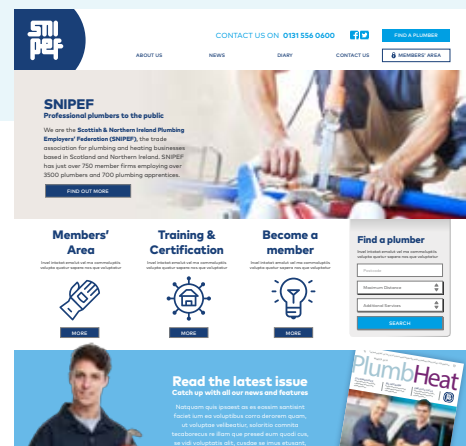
SNIPEF

CONTACT US ON 0131 556 0600

FIND A PLUMBER

ABOUT US NEWS DIARY CONTACT US

MEMBERS' AREA

SNIPEF
Professional plumbers to the public

We are the Scottish & Northern Ireland Plumbing Employers' Federation (SNIPEF), the trade association for plumbing and heating businesses based in Scotland and Northern Ireland. SNIPEF has just over 750 member firms employing over 3500 plumbers and 700 plumbing apprentices.

FIND OUT MORE

Members' Area
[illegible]
MORE

Training & Certification
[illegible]
MORE

Become a member
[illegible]
MORE

Find a plumber
Postcode
Maximum Distance
Additional Services
SEARCH

Read the latest issue
Catch up with all our news and features
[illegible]

PlumbHeat